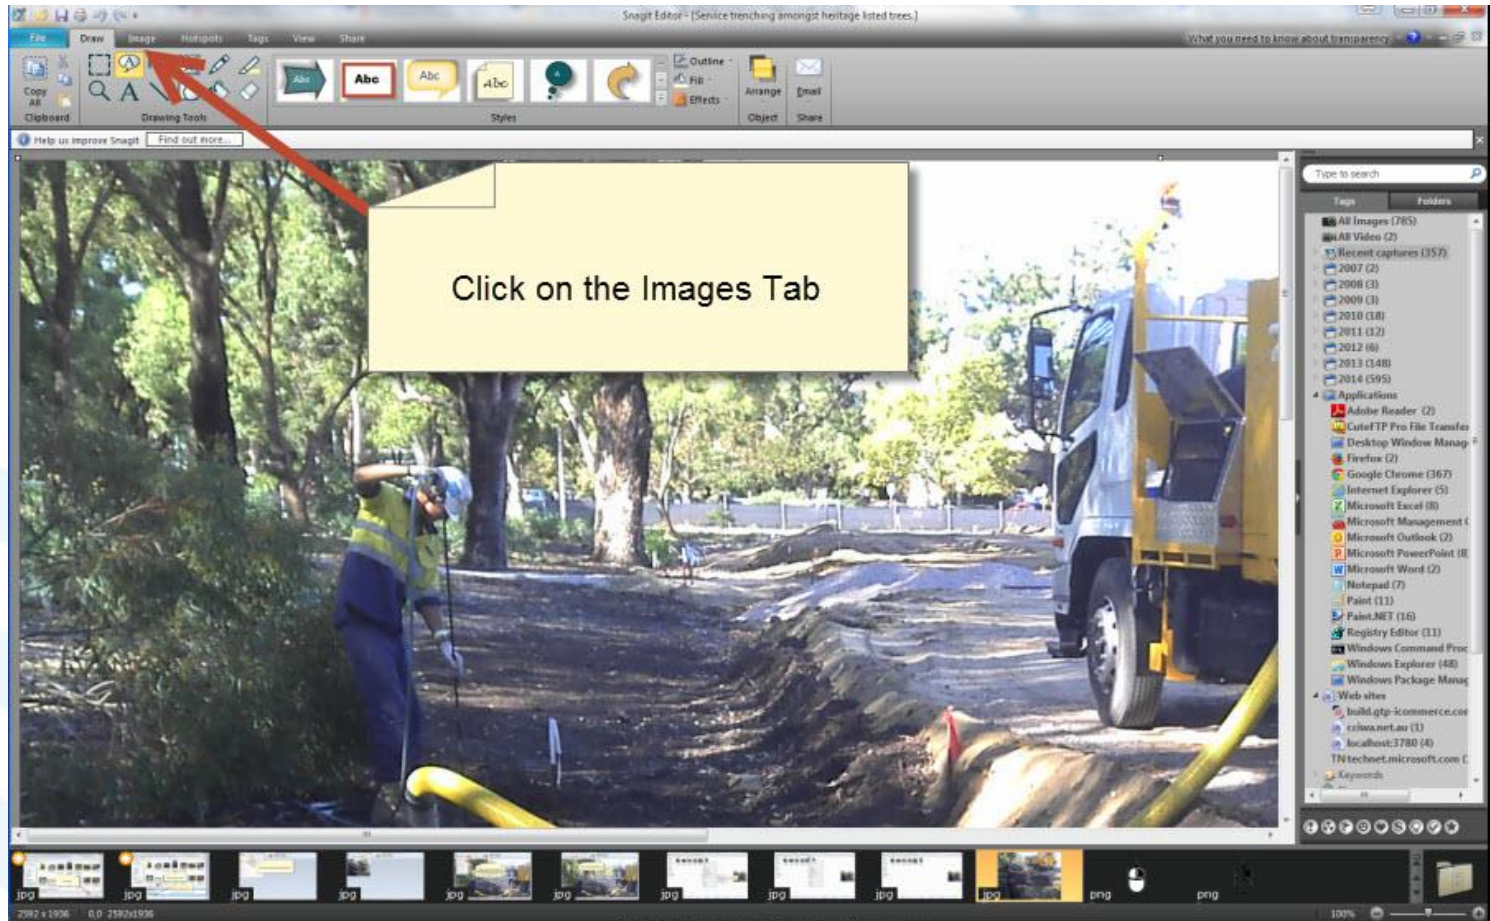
Snagit Editor - [Service trenching amongst heritage listed trees.]

File Draw Image Hotspots Tags View Share

What you need to know about transparency

Copy All
Clipboard
Drawing Tools
Abc Abc Abc Abc
Styles
Outline
Fill
Effects
Arrange
Object
Email
Share

Help us improve Snagit Find out more...

Click on the Images Tab

Type to search
Tags Folders
All Images (785)
All Video (2)
Recent captures (357)
2007 (2)
2008 (3)
2009 (3)
2010 (18)
2011 (12)
2012 (6)
2013 (148)
2014 (595)
Applications
Adobe Reader (2)
CuteFTP Pro File Transfer
Desktop Window Manag
Firefox (2)
Google Chrome (367)
Internet Explorer (5)
Microsoft Excel (8)
Microsoft Management (
Microsoft Outlook (2)
Microsoft PowerPoint (8
Microsoft Word (2)
Notepad (7)
Paint (11)
Paint.NET (16)
Registry Editor (11)
Windows Command Proc
Windows Explorer (48)
Windows Package Manag
Web sites
build.gtp-icommerce.cor
cciwa.net.au (1)
localhost:3780 (4)
TN technet.microsoft.com (
Keywords

jpg jpg jpg jpg jpg jpg jpg jpg jpg jpg png png

2592 x 1936 0,0 2592x1936 100%